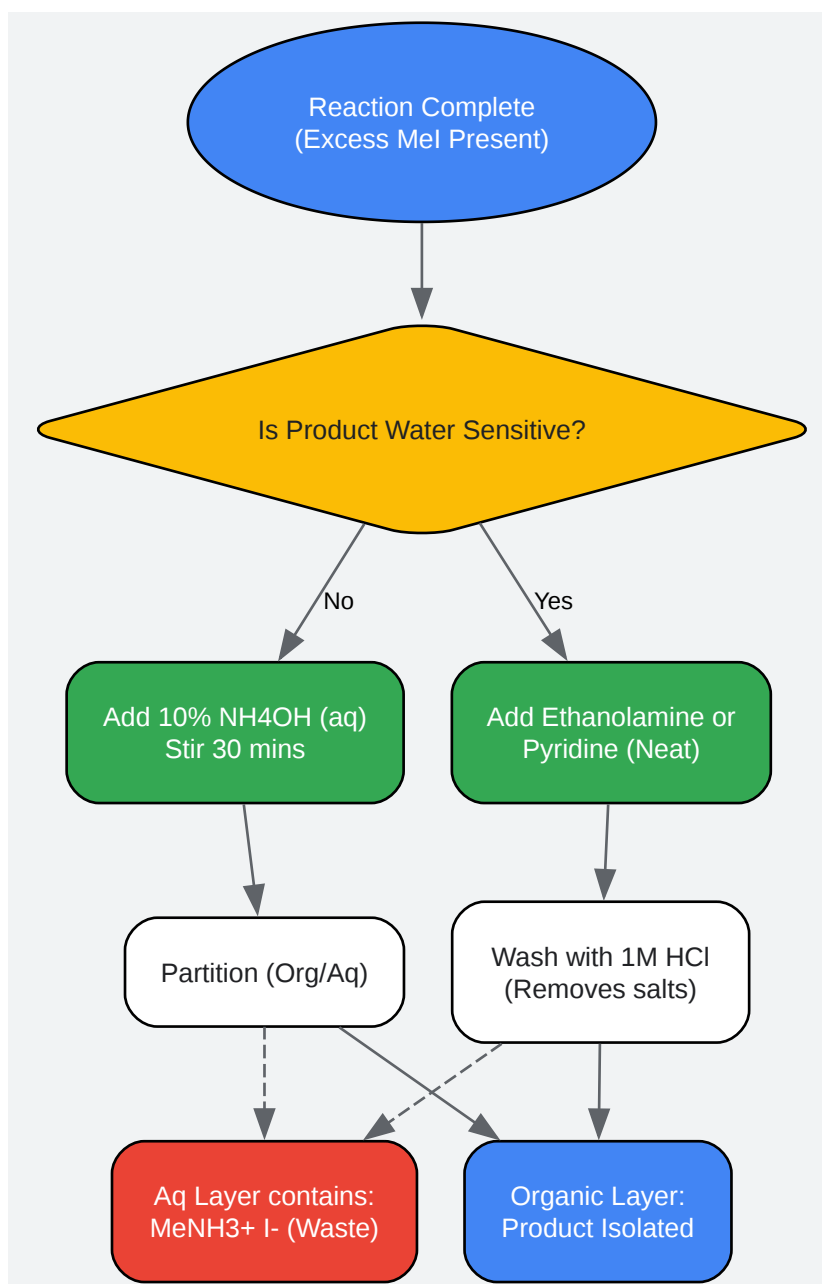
Reaction Complete
(Excess MeI Present)

Is Product Water Sensitive?

No

Yes

Add 10% NH4OH (aq)
Stir 30 mins

Add Ethanolamine or
Pyridine (Neat)

Partition (Org/Aq)

Wash with 1M HCl
(Removes salts)

Aq Layer contains:
MeNH3+ I- (Waste)

Organic Layer:
Product Isolated